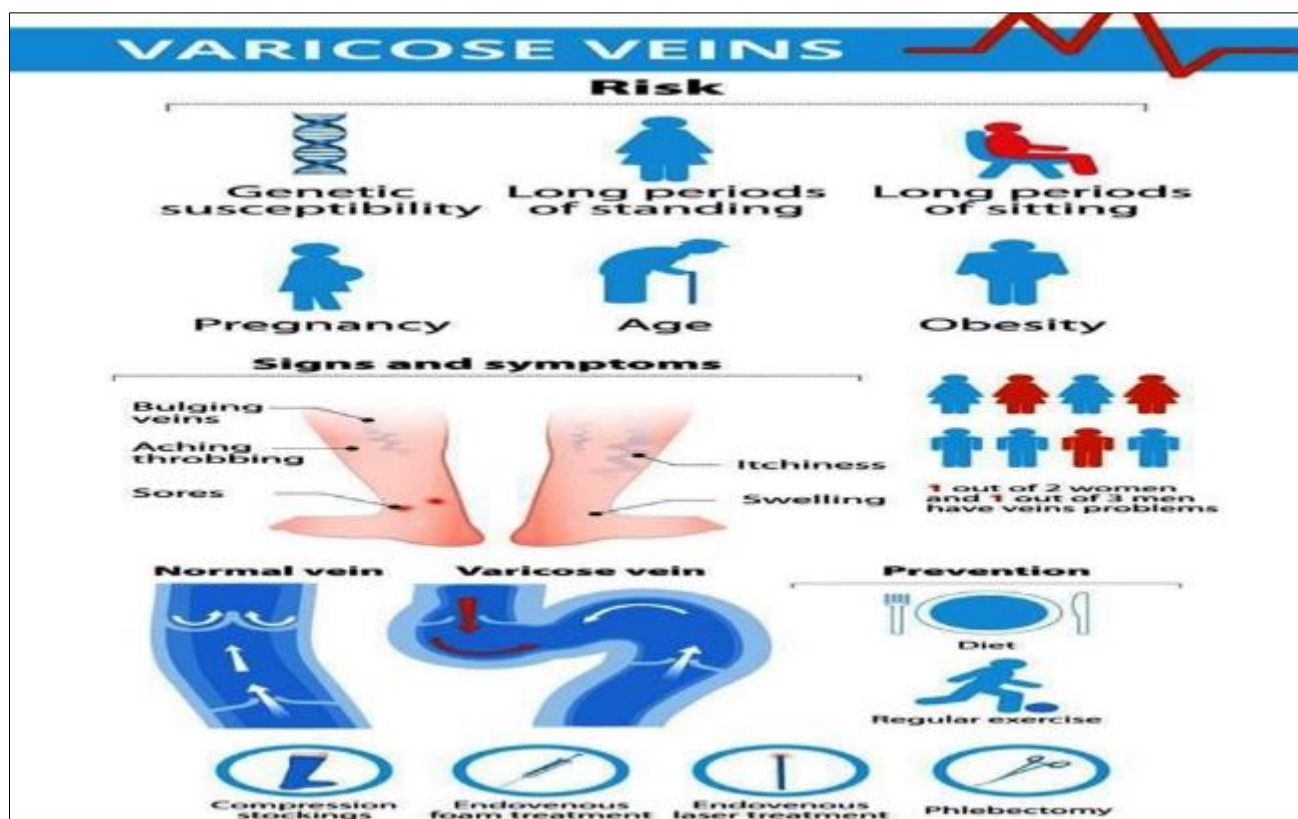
VARICOSE VEINS

Risk

Genetic susceptibility

Long periods of standing

Long periods of sitting

Pregnancy

Age

Obesity

Signs and symptoms

Bulging veins

Aching throbbing

Sores

Itchiness

Swelling

1 out of 2 women and 1 out of 3 men have veins problems

Normal vein

Varicose vein

Prevention

Diet

Regular exercise

Compression stockings

Endovenous foam treatment

Endovenous laser treatment

Phlebectomy